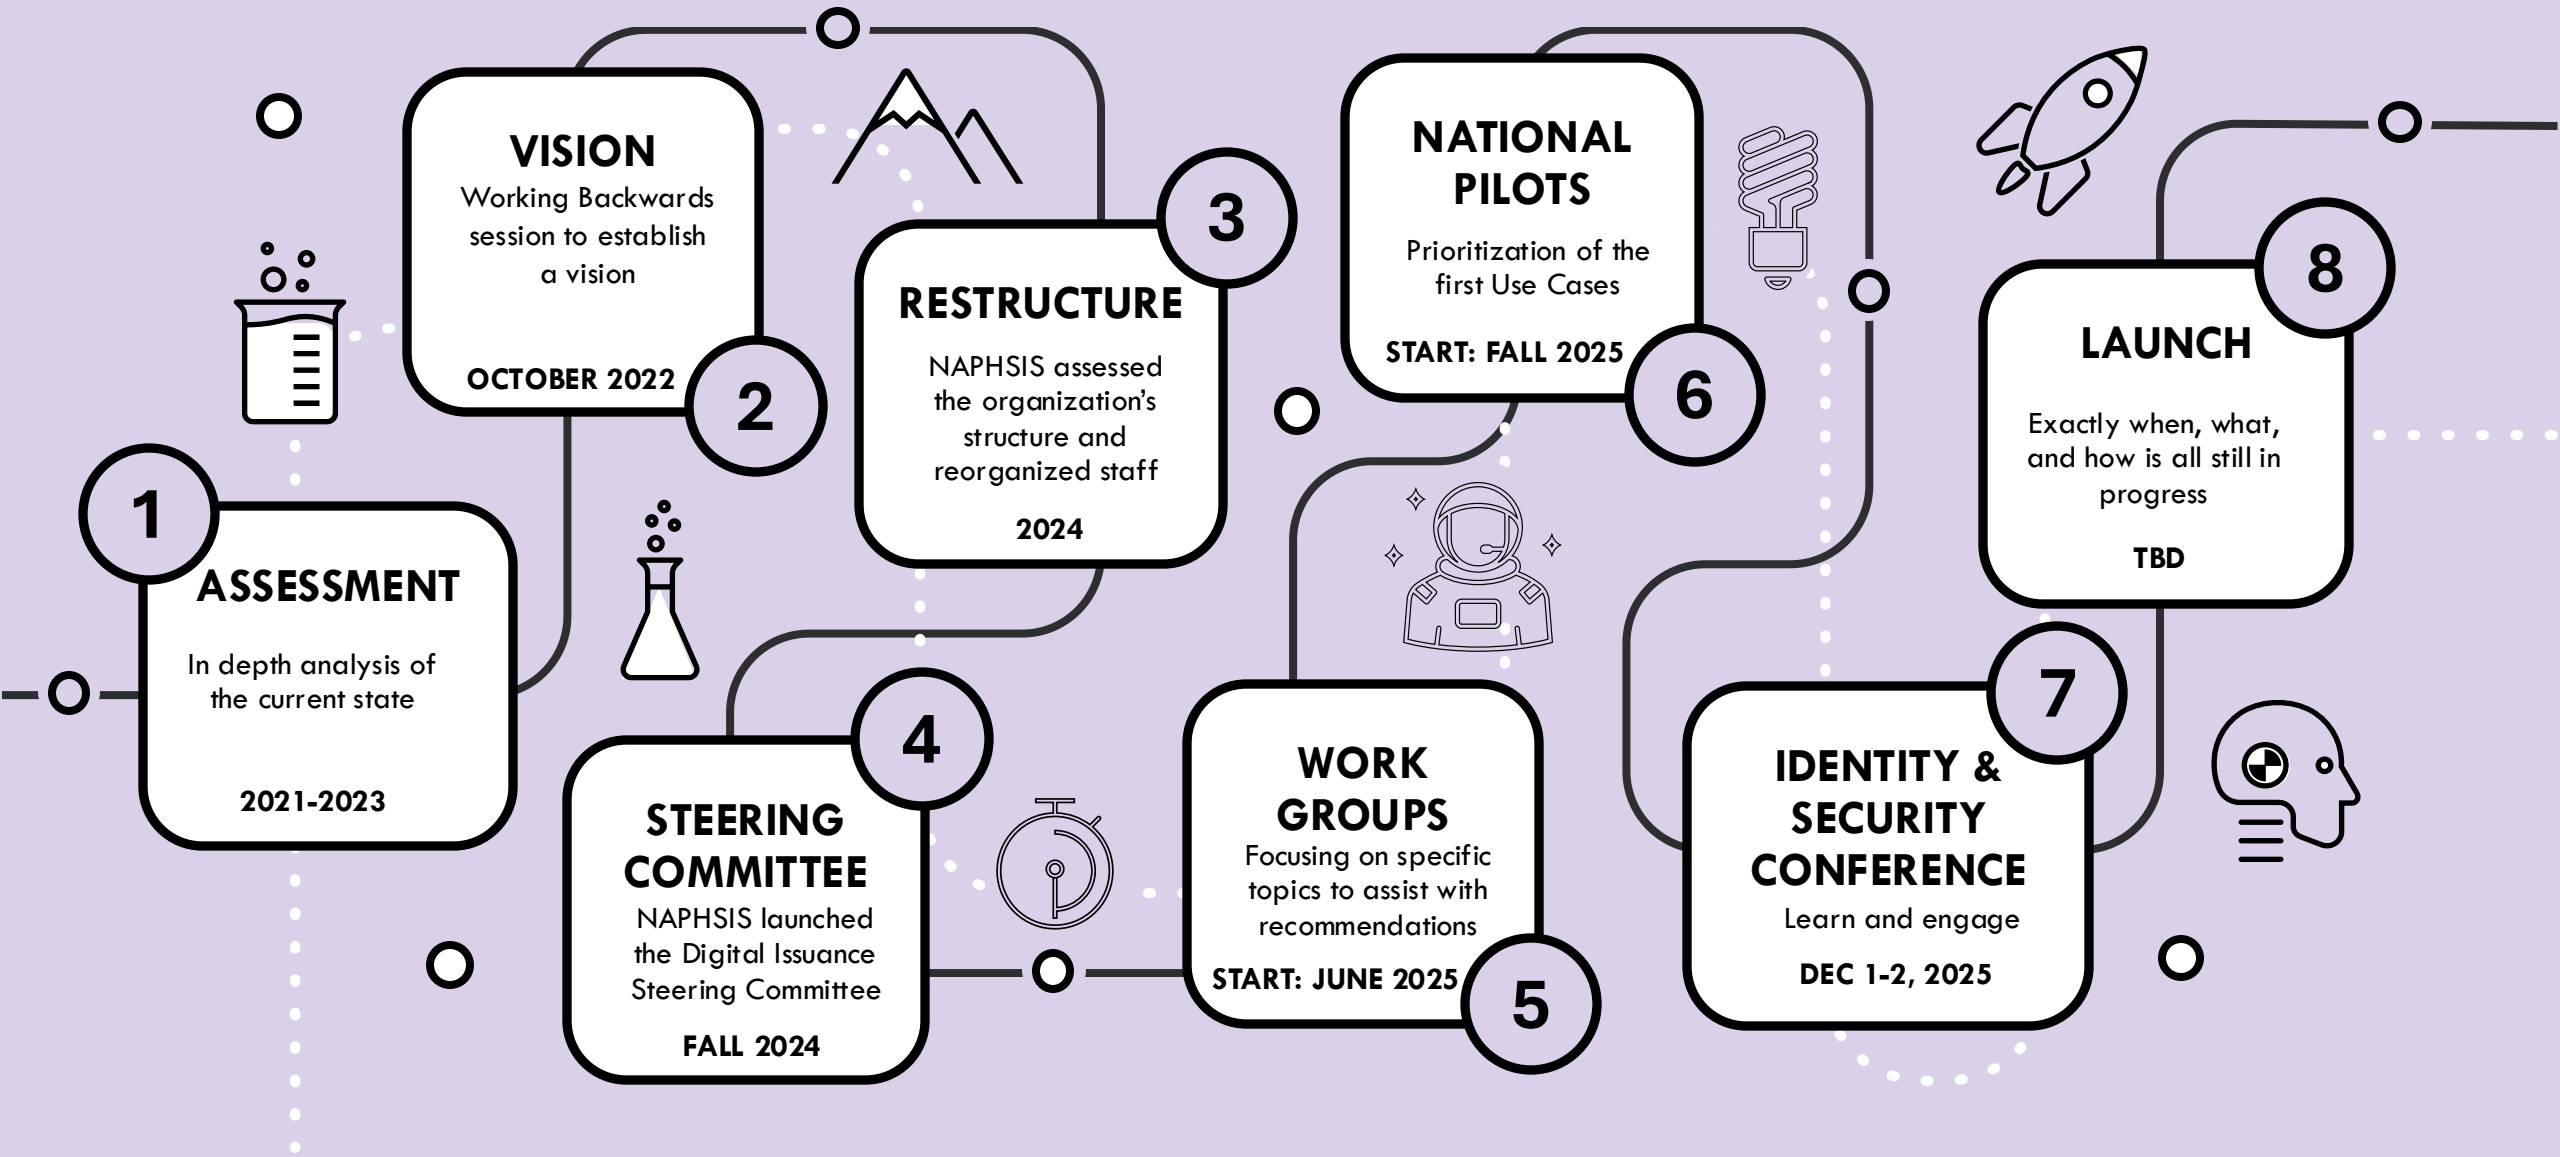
1
ASSESSMENT
In depth analysis of the current state
2021-2023

VISION
Working Backwards session to establish a vision
OCTOBER 2022
2

3
RESTRUCTURE
NAPHSIS assessed the organization's structure and reorganized staff
2024

4
STEERING COMMITTEE
NAPHSIS launched the Digital Issuance Steering Committee
FALL 2024

WORK GROUPS
Focusing on specific topics to assist with recommendations
START: JUNE 2025
5

NATIONAL PILOTS
Prioritization of the first Use Cases
START: FALL 2025
6

7
IDENTITY & SECURITY CONFERENCE
Learn and engage
DEC 1-2, 2025

8
LAUNCH
Exactly when, what, and how is all still in progress
TBD